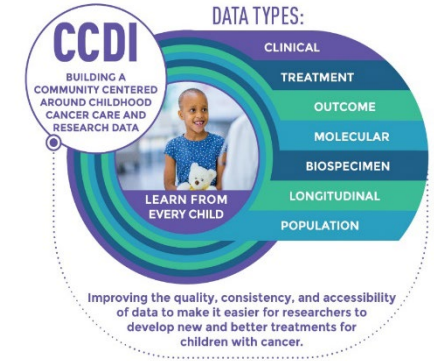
CCDI

BUILDING A COMMUNITY CENTERED AROUND CHILDHOOD CANCER CARE AND RESEARCH DATA

DATA TYPES:

CLINICAL

TREATMENT

OUTCOME

MOLECULAR

BIOSPECIMEN

LONGITUDINAL

POPULATION

LEARN FROM EVERY CHILD

Improving the quality, consistency, and accessibility of data to make it easier for researchers to develop new and better treatments for children with cancer.